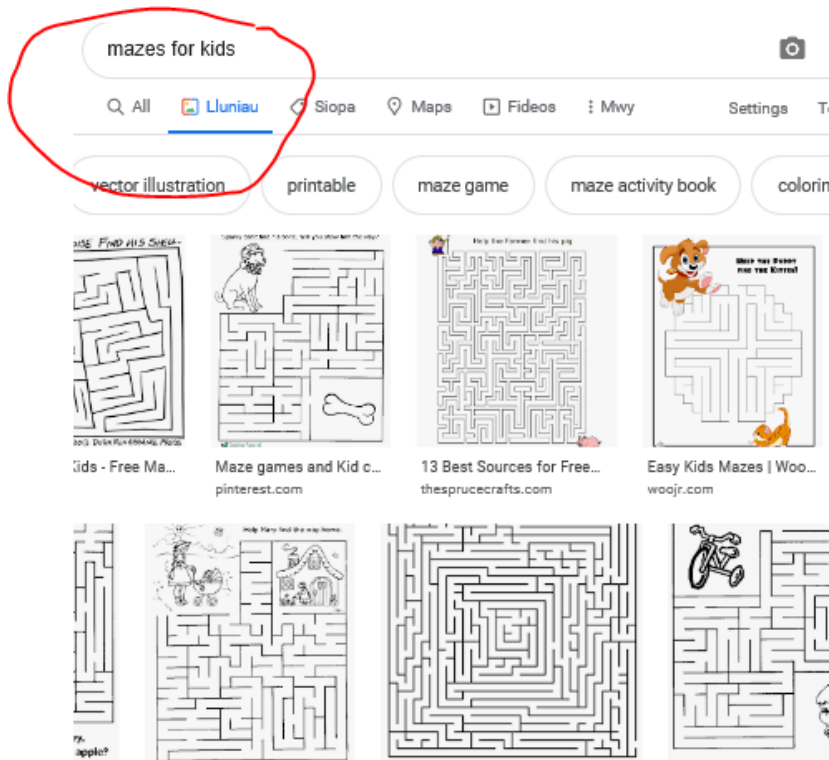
mazes for kids

All Lluniau Siopa Maps Fideos Mwy Settings T

vector illustration printable maze game maze activity book colorin

OISE FIND HIS SHELL

Help the Farmer find his pig

Help the Puppy find the Kitten!

Kids - Free Ma...

Maze games and Kid c...
pinterest.com

13 Best Sources for Free...
thesprucecrafts.com

Easy Kids Mazes | Woo...
woojr.com

Help Mary find the way home.

apple?